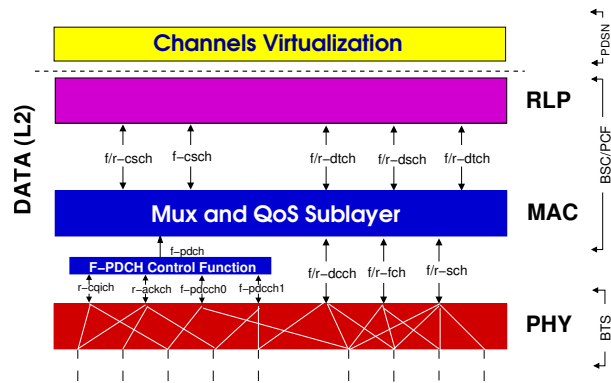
Channels Virtualization

PDSN

DATA (L2)

RLP

BSC/PCF

f/r–csch

f–csch

f/r–dtch

f/r–dsch

f/r–dtch

Mux and QoS Sublayer

MAC

f–pdch

F–PDCH Control Function

r–cqich

r–ackch

f–pdcch0

f–pdcch1

f/r–dcch

f/r–fch

f/r–sch

PHY

BTS